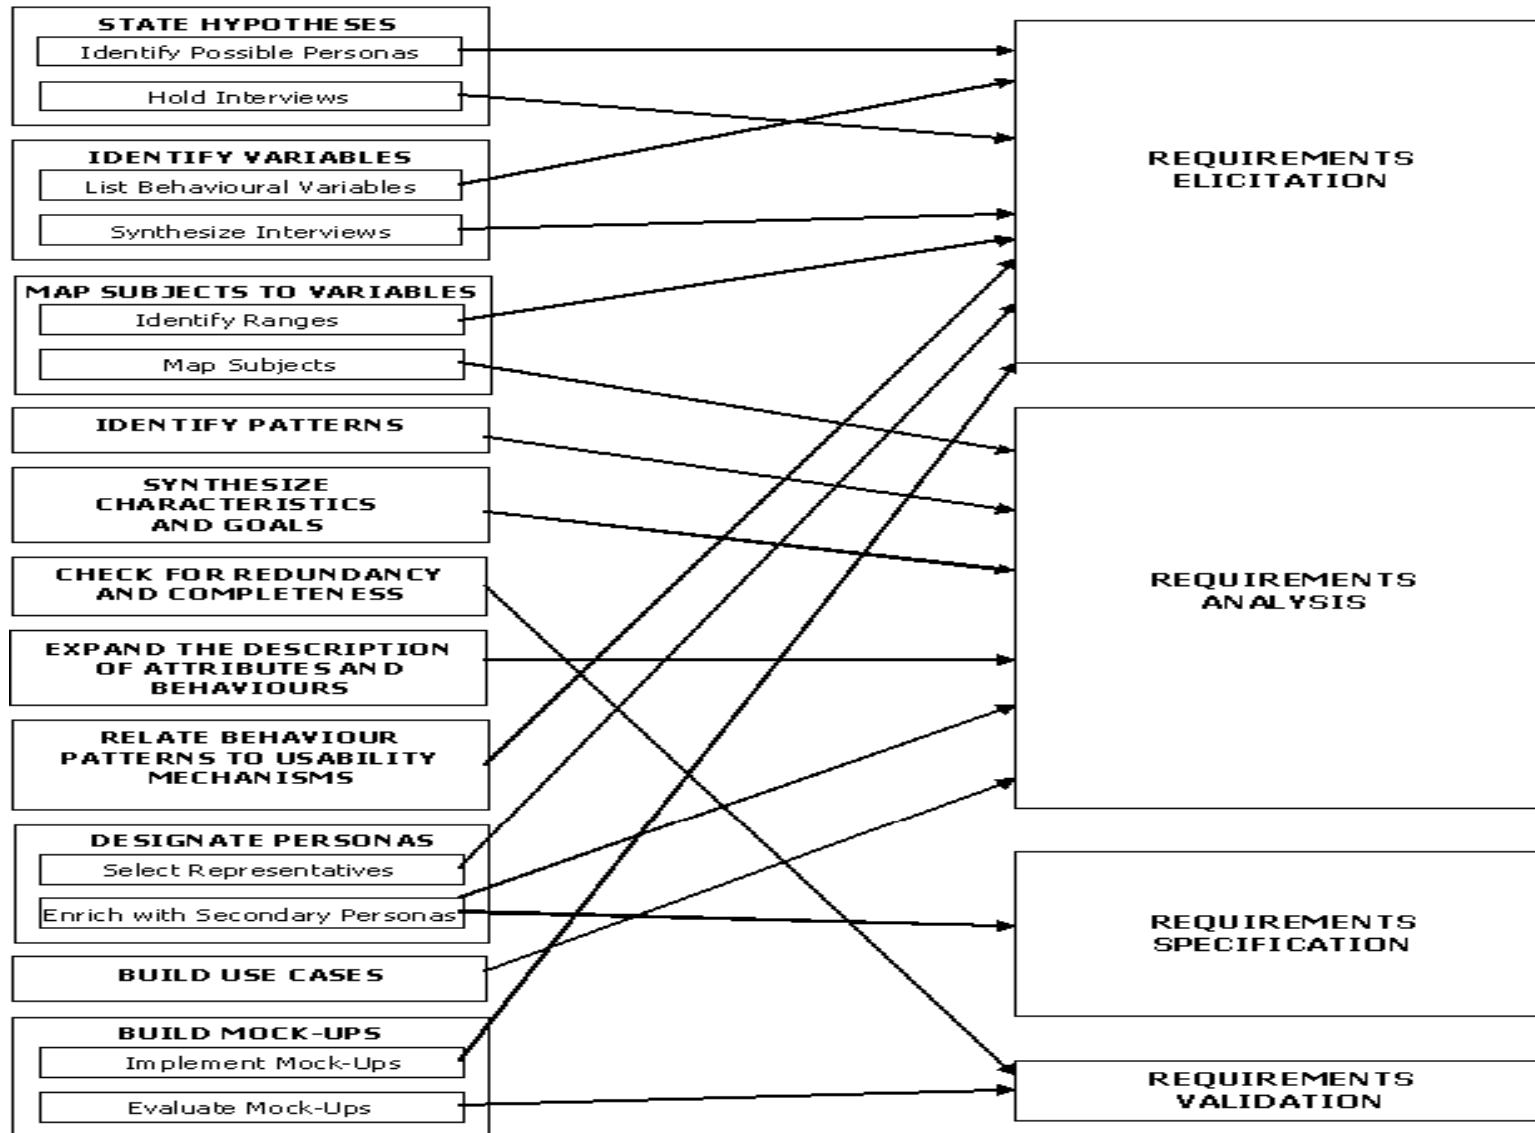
STATE HYPOTHESES
Identify Possible Personas
Hold Interviews

IDENTIFY VARIABLES
List Behavioural Variables
Synthesize Interviews

MAP SUBJECTS TO VARIABLES
Identify Ranges
Map Subjects

IDENTIFY PATTERNS

SYNTHESIZE CHARACTERISTICS AND GOALS

CHECK FOR REDUNDANCY AND COMPLETENESS

EXPAND THE DESCRIPTION OF ATTRIBUTES AND BEHAVIOURS

RELATE BEHAVIOUR PATTERNS TO USABILITY MECHANISMS

DESIGNATE PERSONAS
Select Representatives
Enrich with Secondary Personas

BUILD USE CASES

BUILD MOCK-UPS
Implement Mock-Ups
Evaluate Mock-Ups

REQUIREMENTS ELICITATION

REQUIREMENTS ANALYSIS

REQUIREMENTS SPECIFICATION

REQUIREMENTS VALIDATION